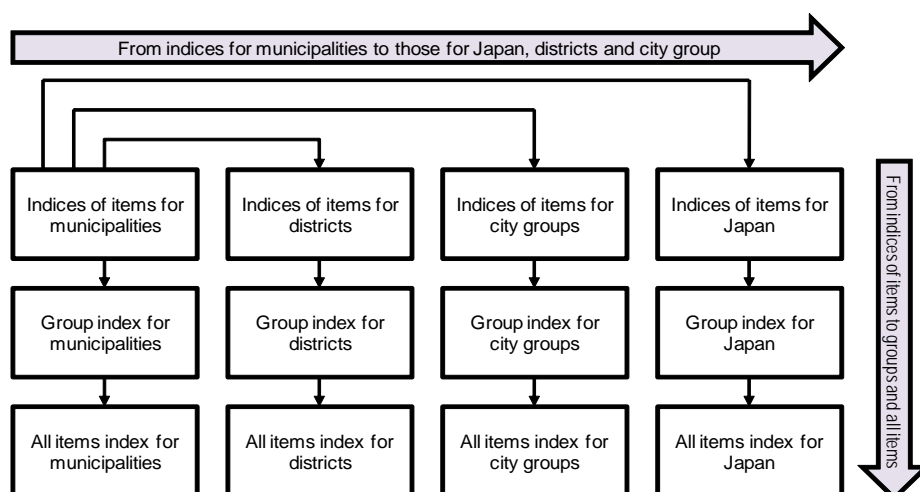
From indices for municipalities to those for Japan, districts and city group

Indices of items for municipalities

Group index for municipalities

All items index for municipalities

Indices of items for districts

Group index for districts

All items index for districts

Indices of items for city groups

Group index for city groups

All items index for city groups

Indices of items for Japan

Group index for Japan

All items index for Japan

From indices of items to groups and all items